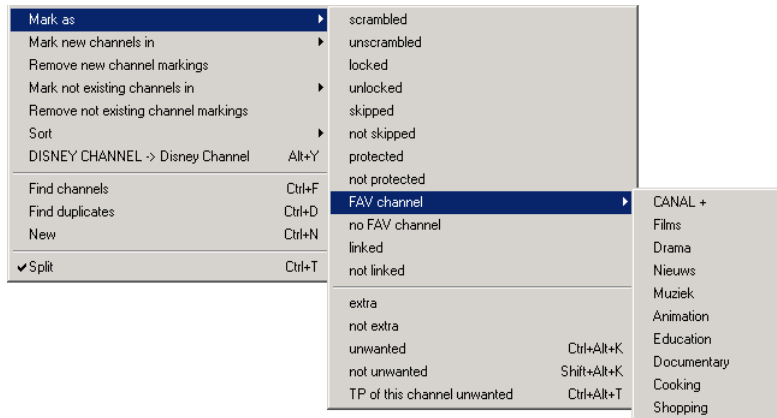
Mark as
Mark new channels in
Remove new channel markings
Mark not existing channels in
Remove not existing channel markings
Sort
DISNEY CHANNEL -> Disney Channel Alt+Y

Find channels Ctrl+F
Find duplicates Ctrl+D
New Ctrl+N

✔Split Ctrl+T

scrambled
unscrambled
locked
unlocked
skipped
not skipped
protected
not protected
FAV channel
no FAV channel
linked
not linked

extra
not extra
unwanted Ctrl+Alt+K
not unwanted Shift+Alt+K
TP of this channel unwanted Ctrl+Alt+T

CANAL +
Films
Drama
Nieuws
Muziek
Animation
Education
Documentary
Cooking
Shopping